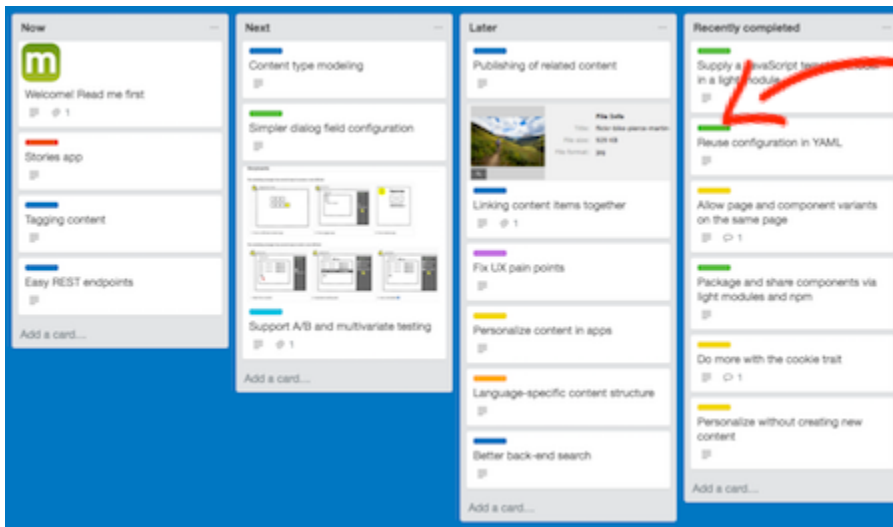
Now

Welcome! Read me first

1

Stories app

Tagging content

Easy REST endpoints

Add a card...

Next

Content type modeling

Simpler dialog field configuration

Support A/B and multivariate testing

1

Add a card...

Later

Publishing of related content

File Info

Linking content items together

1

Fix UX pain points

Personalize content in apps

Language-specific content structure

Better back-end search

Add a card...

Recently completed

Supply a JavaScript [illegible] in a light module

Reuse configuration in YAML

Allow page and component variants on the same page

1

Package and share components via light modules and npm

Do more with the cookie trait

1

Personalize without creating new content

Add a card...